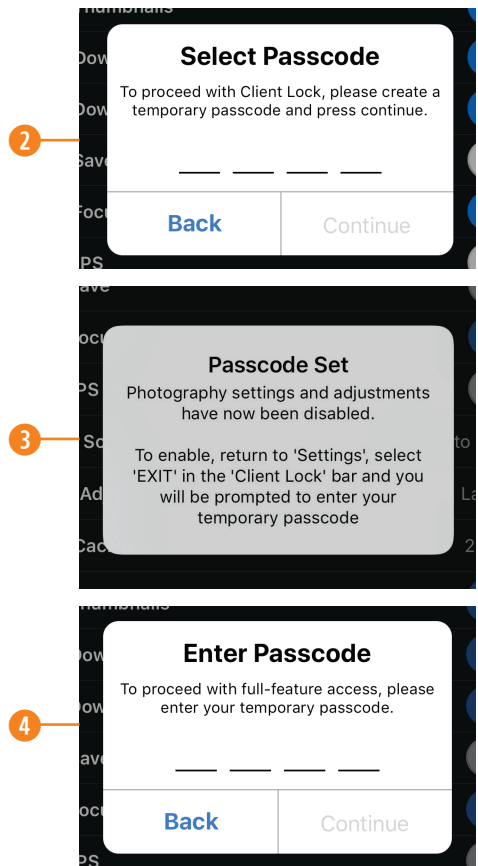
humbnails
Dow
Dow
Save
Focu
PS

2

Select Passcode

To proceed with Client Lock, please create a temporary passcode and press continue.

Back
Continue

ave
ocu
PS
So
Ad
Cac
to
La
2

3

Passcode Set

Photography settings and adjustments have now been disabled.

To enable, return to 'Settings', select 'EXIT' in the 'Client Lock' bar and you will be prompted to enter your temporary passcode

humbnails
Dow
Dow
ave
ocu
PS

4

Enter Passcode

To proceed with full-feature access, please enter your temporary passcode.

Back
Continue